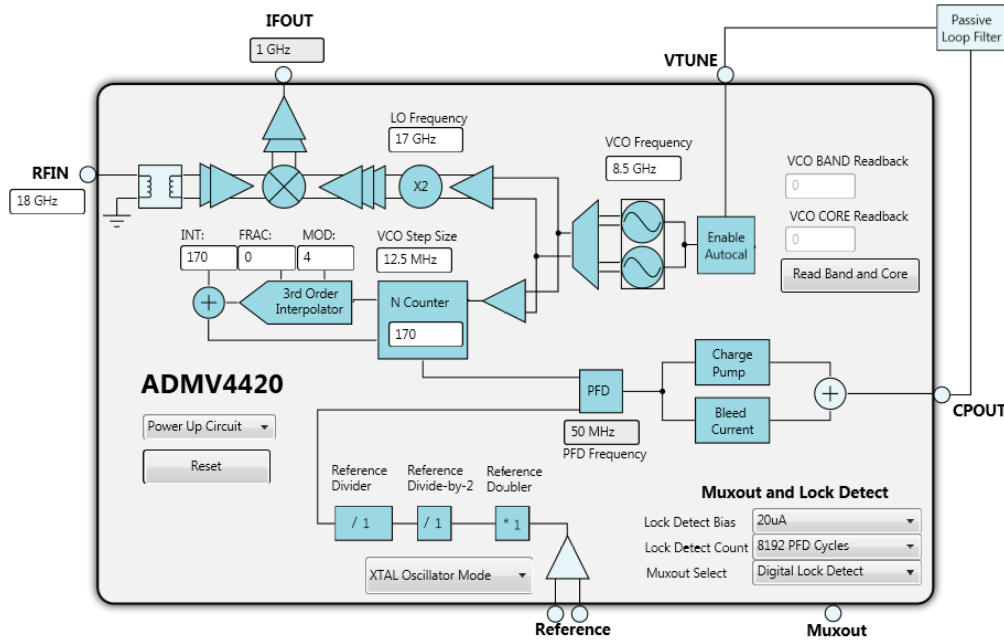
IFOUT
1 GHz

Passive Loop Filter

VTUNE

LO Frequency
17 GHz

VCO Frequency
8.5 GHz

RFIN
18 GHz

X2

VCO BAND Readback
0

VCO CORE Readback
0

INT:
170
FRAC:
0
MOD:
4

VCO Step Size
12.5 MHz

Enable Autocal

Read Band and Core

3rd Order Interpolator

N Counter
170

ADMV4420

Charge Pump

PFD

Bleed Current

CPOUT

Power Up Circuit

Reset

50 MHz
PFD Frequency

Reference Divider
Reference Divide-by-2
Reference Doubler

/ 1
/ 1
* 1

Muxout and Lock Detect
Lock Detect Bias
20uA
Lock Detect Count
8192 PFD Cycles
Muxout Select
Digital Lock Detect

XTAL Oscillator Mode

Reference

Muxout